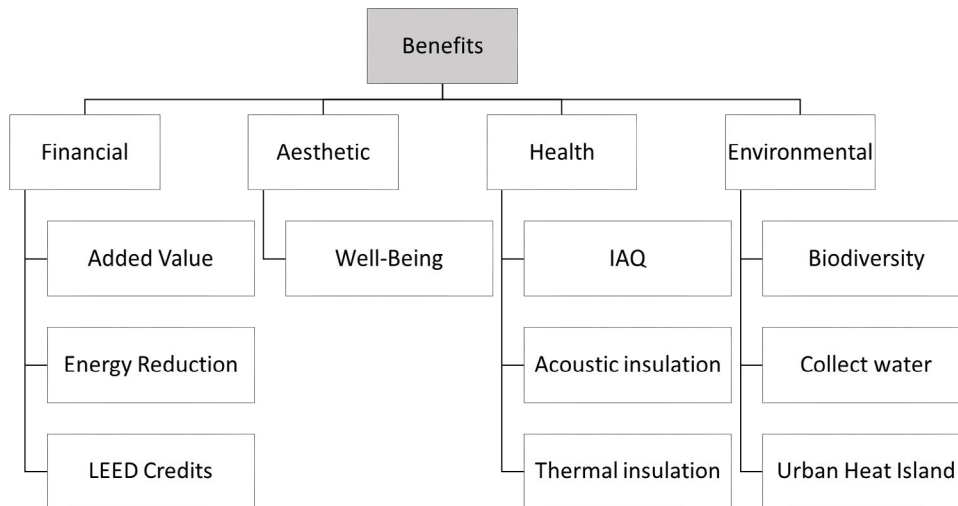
Benefits

Financial

Added Value

Energy Reduction

LEED Credits

Aesthetic

Well-Being

Health

IAQ

Acoustic insulation

Thermal insulation

Environmental

Biodiversity

Collect water

Urban Heat Island